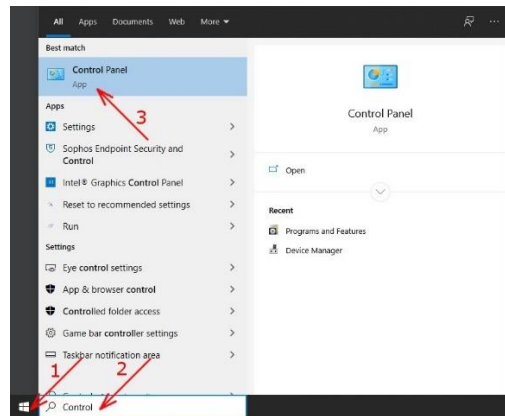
All Apps Documents Web More ▾

Best match

Control Panel
App

3

Apps

Settings

Sophos Endpoint Security and Control

Intel® Graphics Control Panel

Reset to recommended settings

Run

Settings

Eye control settings

App & browser control

Controlled folder access

Game bar controller settings

Taskbar notification area

1

2

Control

Control Panel
App

Open

Recent

Programs and Features

Device Manager